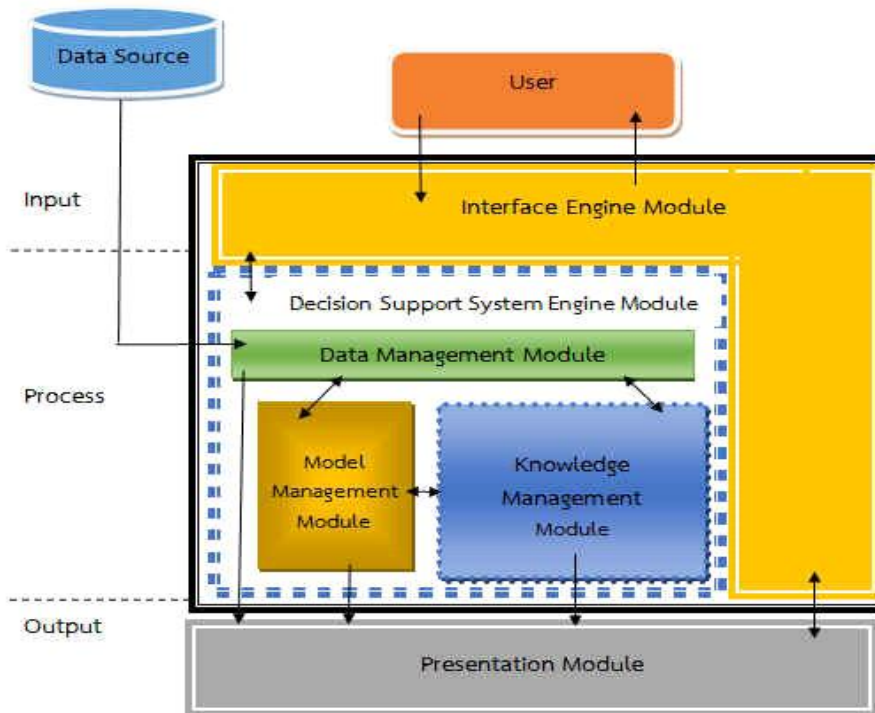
Data Source

User

Input

Interface Engine Module

Decision Support System Engine Module

Data Management Module

Process

Model Management Module

Knowledge Management Module

Output

Presentation Module